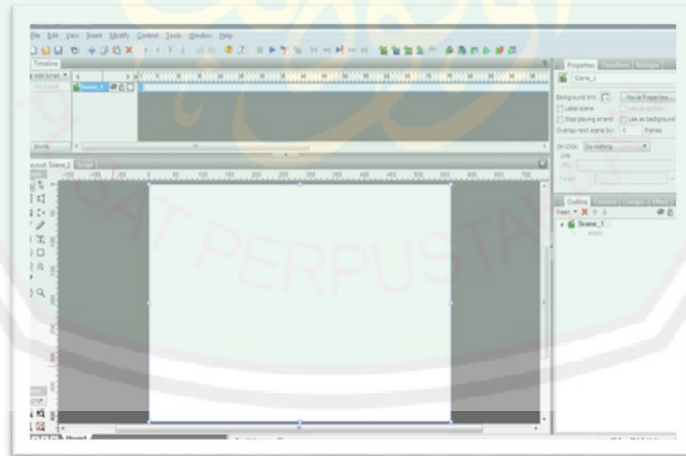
File Edit View Insert Modify Control Tools Window Help

Timeline

Add Scene

Scene_1

Properties

Scene_1

Background tint:

Label scene

Stop playing at end

Use as background

Overlap next scene by: 0 Frames

On Click: Do nothing

Link

Outline

Insert

Scene_1

empty

Scene_1

PERPUSTAKAAN